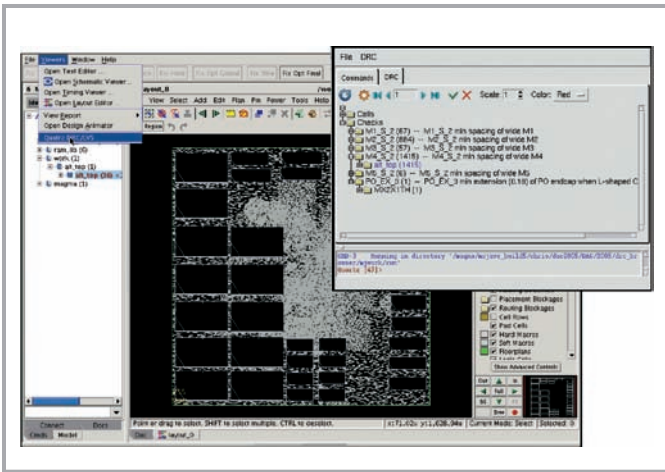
File Viewers Window Help

Open Text Editor...
Open Schematic Viewer...
Open Timing Viewer...
Open Layout Editor
View Report
Open Design Animator
Open DRC/LVS

Fix Opt Final

View Select Add Edit Flow Pin Power Tools Help

ram_lib (0)
work (1)
alt_top (1)
alt_top (16)
magma (1)

File DRC

Commands DRC

Scale 1 Color: Red

Cells
Checks
M1_S_2 (67) -- M1_S_2 min spacing of wide M1
M2_S_2 (684) -- M2_S_2 min spacing of wide M2
M3_S_2 (57) -- M3_S_2 min spacing of wide M3
M4_S_2 (1418) -- M4_S_2 min spacing of wide M4
alt_top (1418)
M5_S_2 (83) -- M5_S_2 min spacing of wide M5
PO_EX_3 (1) -- PO_EX_3 min extension (0.18) of PO endcap when L-shaped C
MX2X1TH (1)

Running in directory '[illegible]'
Results (471)

Placement Blockages
Routing Blockages
Cell Rows
Pad Cells
Hard Macros
Soft Macros
Floorplans

Show Advanced Controls

Point or drag to select, SHIFT to select multiple, CTRL to deselect.

Current Mode: Select

Selected:

Connect Docs
Cmds Model

layout_0